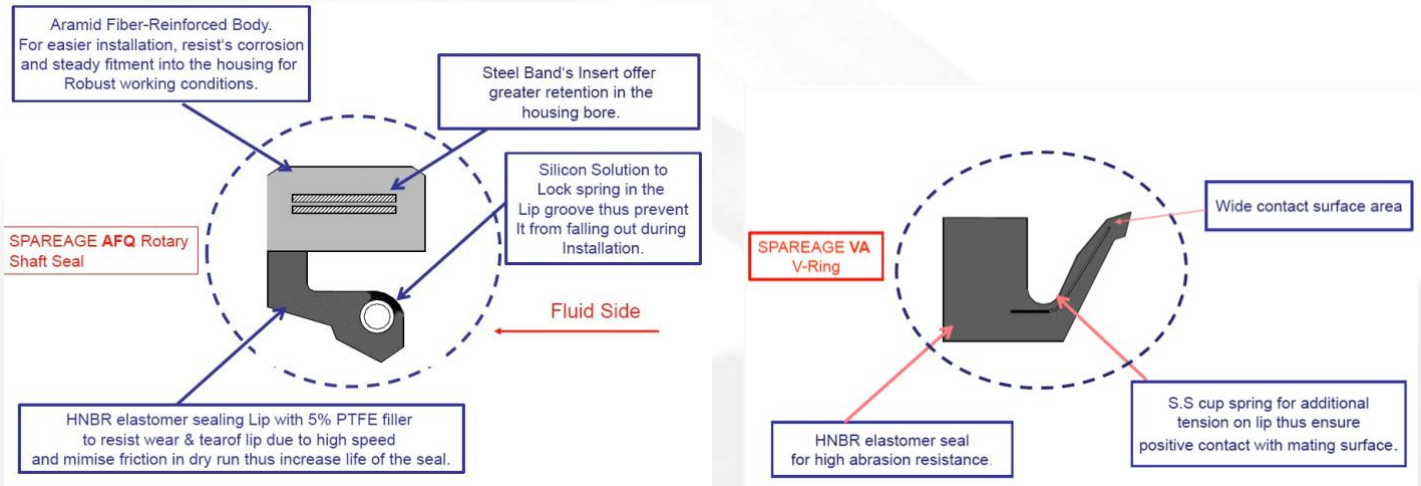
Aramid Fiber-Reinforced Body. For easier installation, resist's corrosion and steady fitment into the housing for Robust working conditions.

Steel Band's Insert offer greater retention in the housing bore.

Silicon Solution to Lock spring in the Lip groove thus prevent It from falling out during Installation.

SPAREAGE AFQ Rotary Shaft Seal

Fluid Side

HNBR elastomer sealing Lip with 5% PTFE filler to resist wear & tearof lip due to high speed and mimise friction in dry run thus increase life of the seal.

Wide contact surface area

SPAREAGE VA V-Ring

S.S cup spring for additional tension on lip thus ensure positive contact with mating surface.

HNBR elastomer seal for high abrasion resistance.